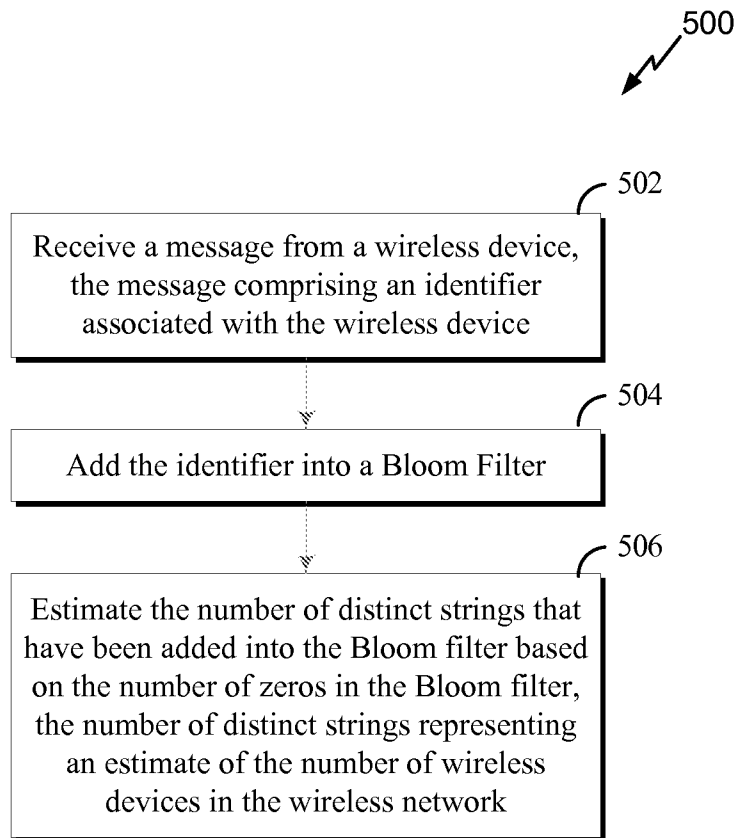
500

502

Receive a message from a wireless device, the message comprising an identifier associated with the wireless device

504

Add the identifier into a Bloom Filter

506

Estimate the number of distinct strings that have been added into the Bloom filter based on the number of zeros in the Bloom filter, the number of distinct strings representing an estimate of the number of wireless devices in the wireless network